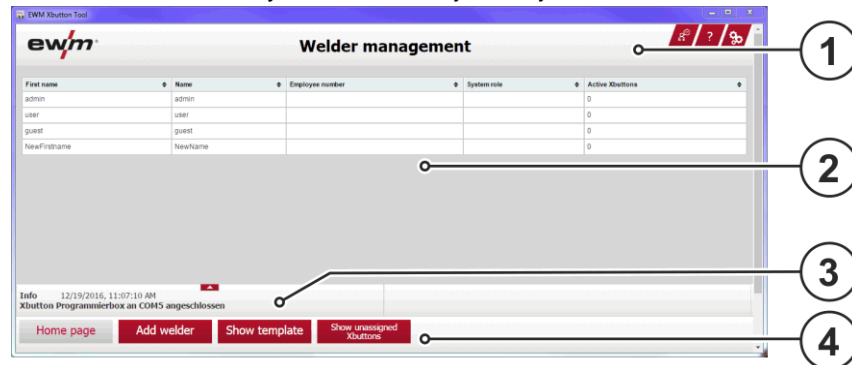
EWM Xbutton Tool

ewm

Welder management

?

| First name | Name | Employee number | System role | Active Xbuttons |
|---|---|---|---|---|
| admin | admin | | | 0 |
| user | user | | | 0 |
| guest | guest | | | 0 |
| NewFirstname | NewName | | | 0 |

Info 12/19/2016, 11:07:10 AM
Xbutton Programmierbox an COM5 angeschlossen

Home page
Add welder
Show template
Show unassigned Xbuttons

1
2
3
4